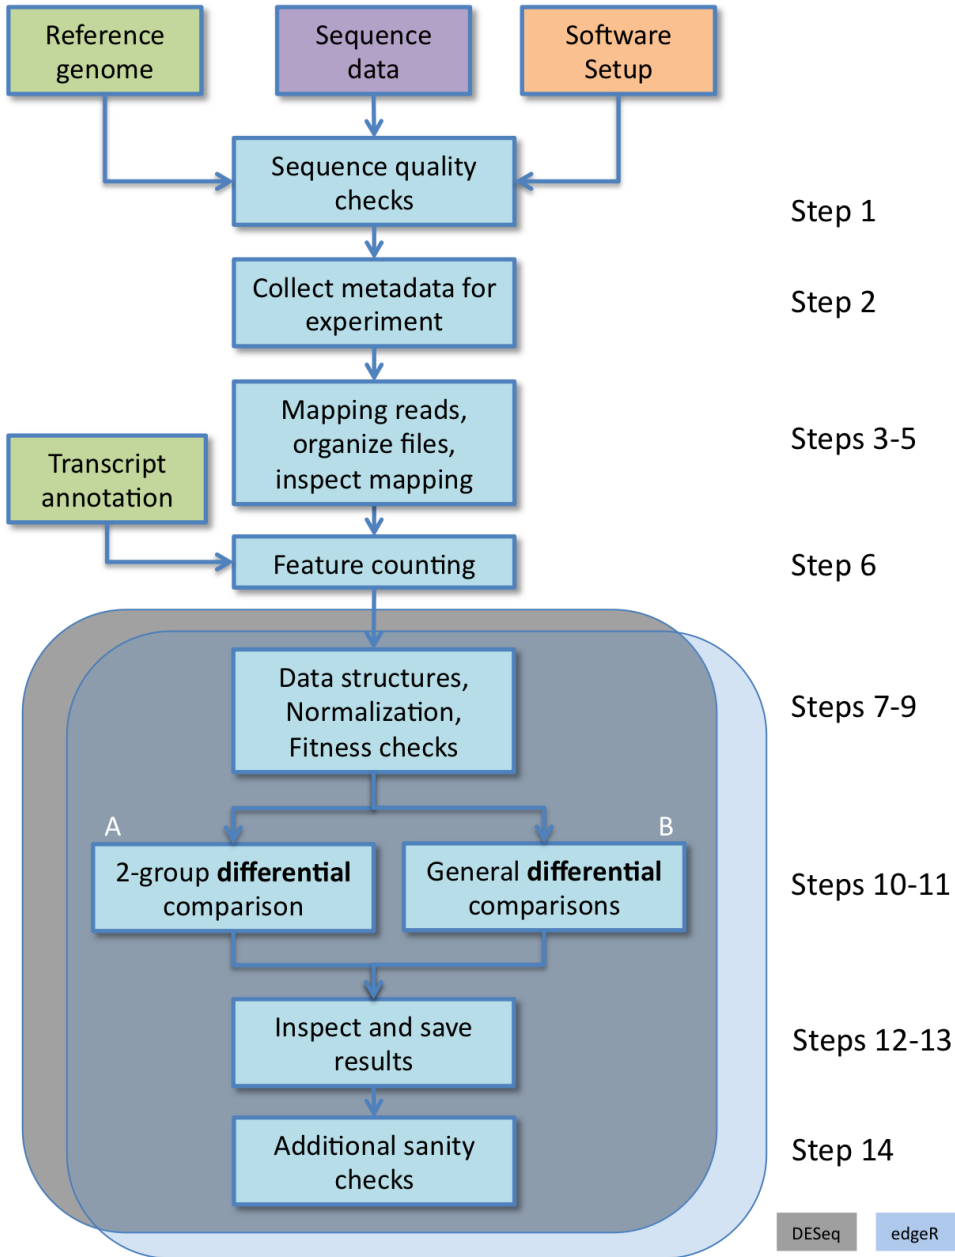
Reference genome

Sequence data

Software Setup

Sequence quality checks

Step 1

Collect metadata for experiment

Step 2

Mapping reads, organize files, inspect mapping

Steps 3-5

Transcript annotation

Feature counting

Step 6

Data structures, Normalization, Fitness checks

Steps 7-9

A

B

2-group **differential** comparison

General **differential** comparisons

Steps 10-11

Inspect and save results

Steps 12-13

Additional sanity checks

Step 14

DESeq

edgeR